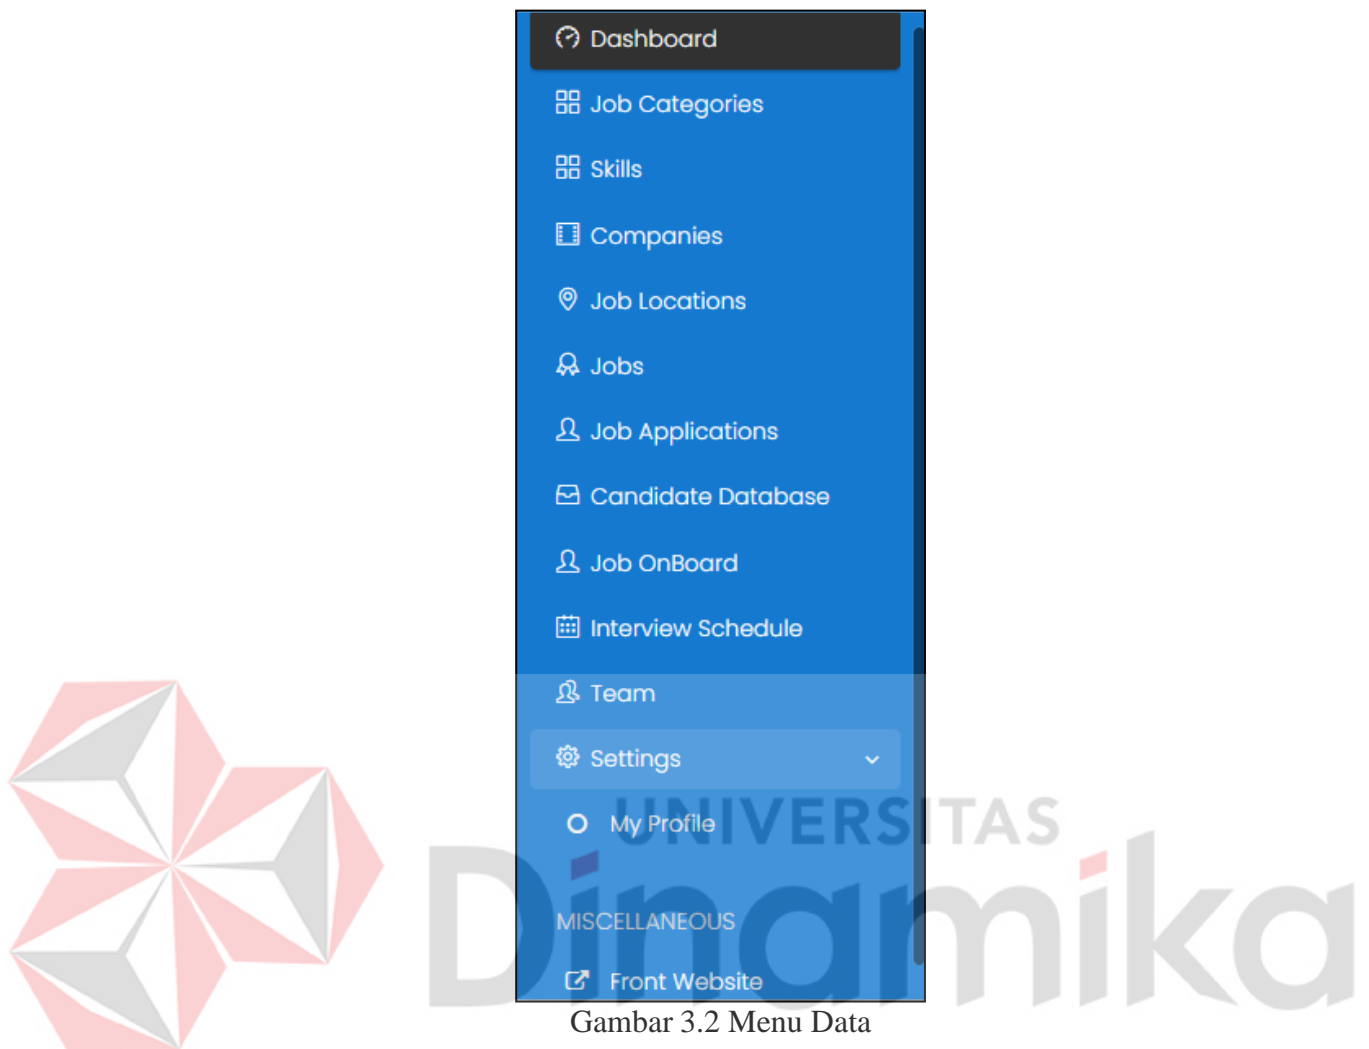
Dashboard
Job Categories
Skills
Companies
Job Locations
Jobs
Job Applications
Candidate Database
Job OnBoard
Interview Schedule
Team
Settings
My Profile
MISCELLANEOUS
Front Website

UNIVERSITAS
Dinamika

Gambar 3.2 Menu Data